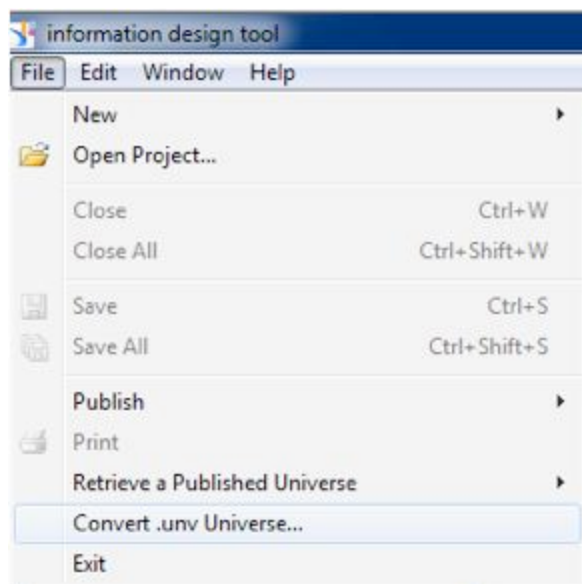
information design tool
File Edit Window Help
New
Open Project...
Close Ctrl+W
Close All Ctrl+Shift+W
Save Ctrl+S
Save All Ctrl+Shift+S
Publish
Print
Retrieve a Published Universe
Convert .unv Universe...
Exit